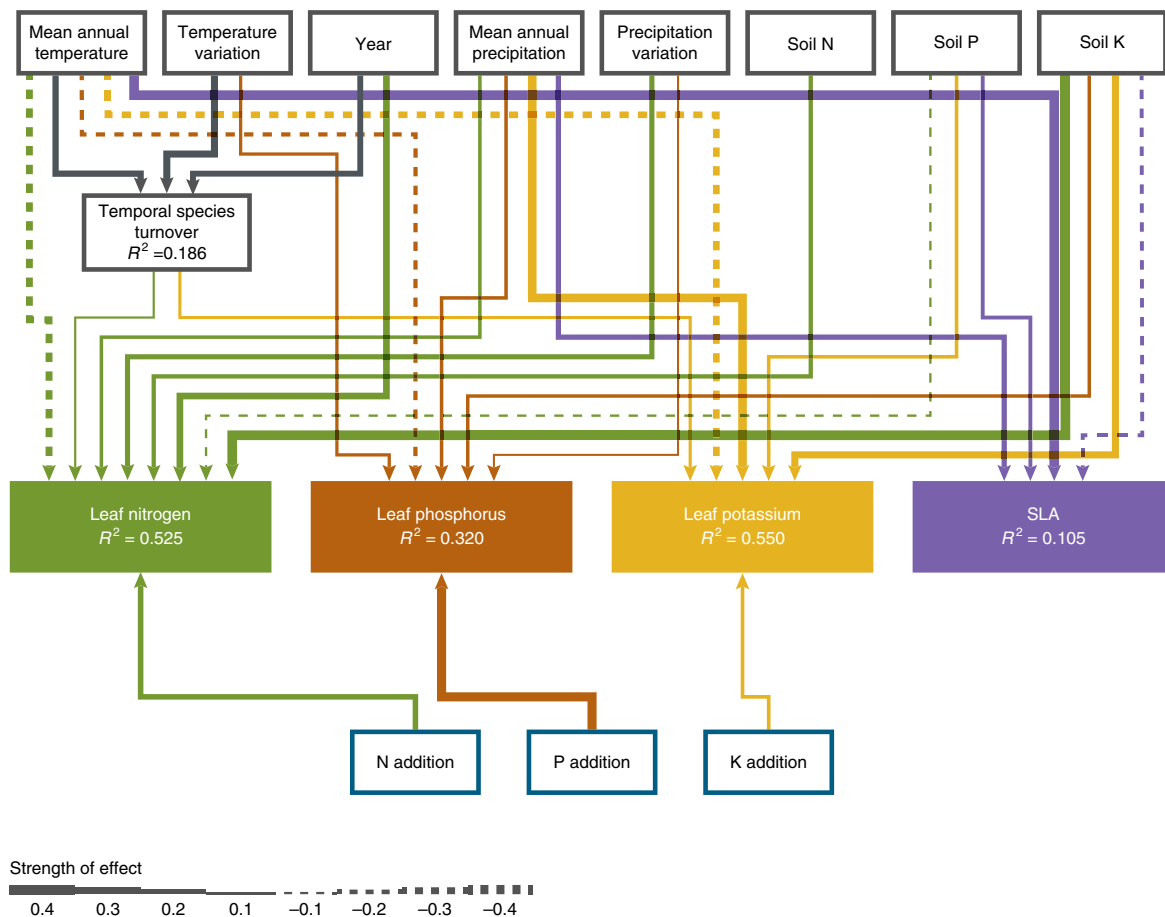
Mean annual temperature

Temperature variation

Year

Mean annual precipitation

Precipitation variation

Soil N

Soil P

Soil K

Temporal species turnover
$R^2$ =0.186

Leaf nitrogen
$R^2$ = 0.525

Leaf phosphorus
$R^2$ = 0.320

Leaf potassium
$R^2$ = 0.550

SLA
$R^2$ = 0.105

N addition

P addition

K addition

Strength of effect

0.4 0.3 0.2 0.1 –0.1 –0.2 –0.3 –0.4